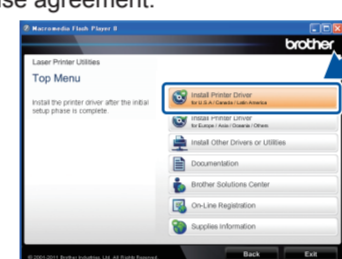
se agreement.

Macromedia Flash Player 8

brother

Laser Printer Utilities

Top Menu

Install the printer driver after the initial setup phase is complete.

Install Printer Driver
for U.S.A / Canada / Latin America

Install Printer Driver
for Europe / Asia / Oceania / Others

Install Other Drivers or Utilities

Documentation

Brother Solutions Center

On-Line Registration

Supplies Information

©2001-2011 Brother Industries, Ltd. All Rights Reserved.

Back

Exit